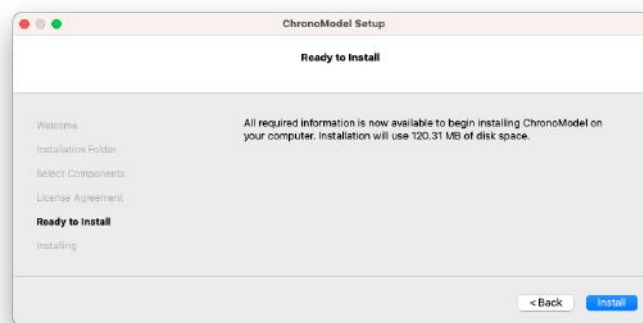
ChronoModel Setup

Ready to Install

Welcome

Installation Folder

Select Components

License Agreement

Ready to Install

Installing

All required information is now available to begin installing ChronoModel on your computer. Installation will use 120.31 MB of disk space.

< Back

Install